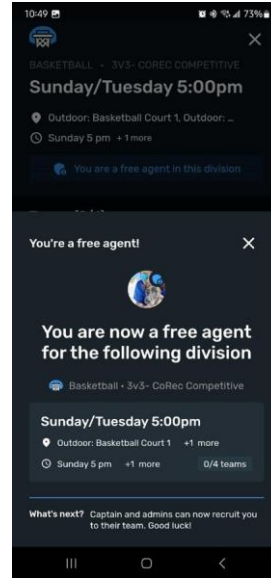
10:49

73%

BASKETBALL • 3V3- COREC COMPETITIVE

Sunday/Tuesday 5:00pm

Outdoor: Basketball Court 1, Outdoor: ...

Sunday 5 pm +1 more

You are a free agent in this division

You're a free agent!

You are now a free agent for the following division

Basketball • 3v3- CoRec Competitive

Sunday/Tuesday 5:00pm

Outdoor: Basketball Court 1 +1 more

Sunday 5 pm +1 more 0/4 teams

What's next? Captain and admins can now recruit you to their team. Good luck!